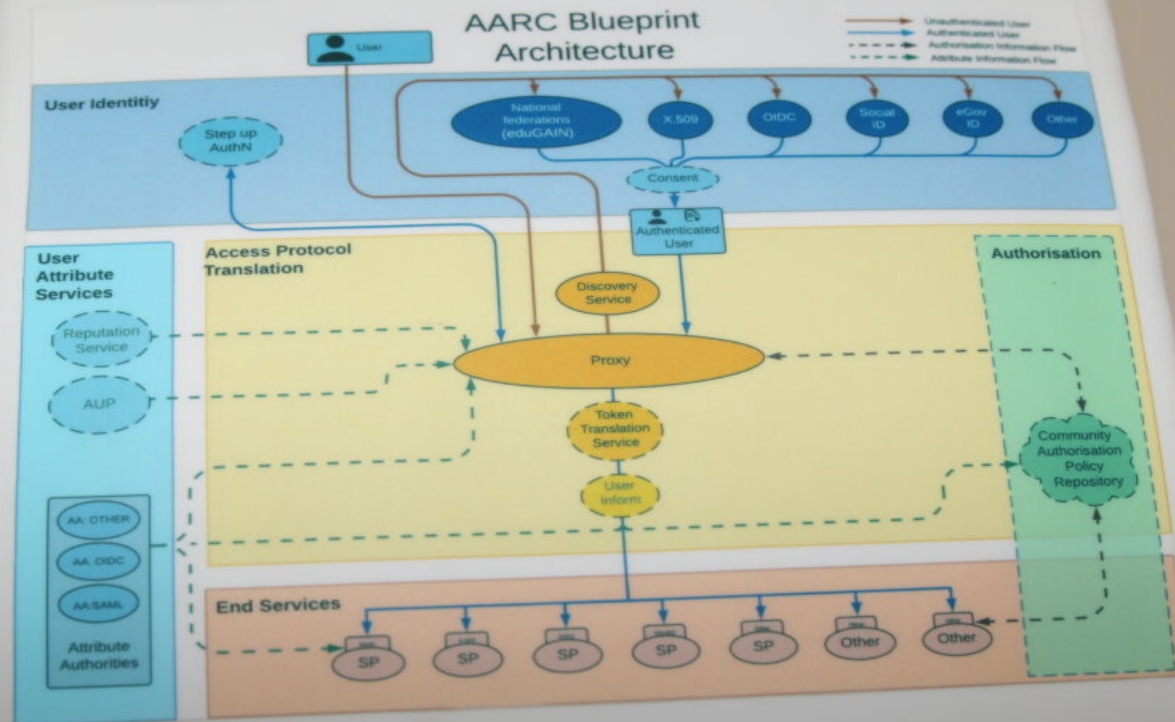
AARC Blueprint Architecture

Unauthenticated User
Authenticated User
Authorisation Information Flow
Attribute Information Flow

User

User Identitiy

Step up AuthN

National federations (eduGAIN)

X.509

OIDC

Social ID

eGov ID

Other

Consent

Authenticated User

User Attribute Services

Access Protocol Translation

Authorisation

Reputation Service

Discovery Service

Proxy

AUP

Token Translation Service

Community Authorisation Policy Repository

User inform

AA: OTHER

AA: OIDC

AA:SAML

Attribute Authorities

End Services

SP

SP

SP

SP

SP

Other

Other